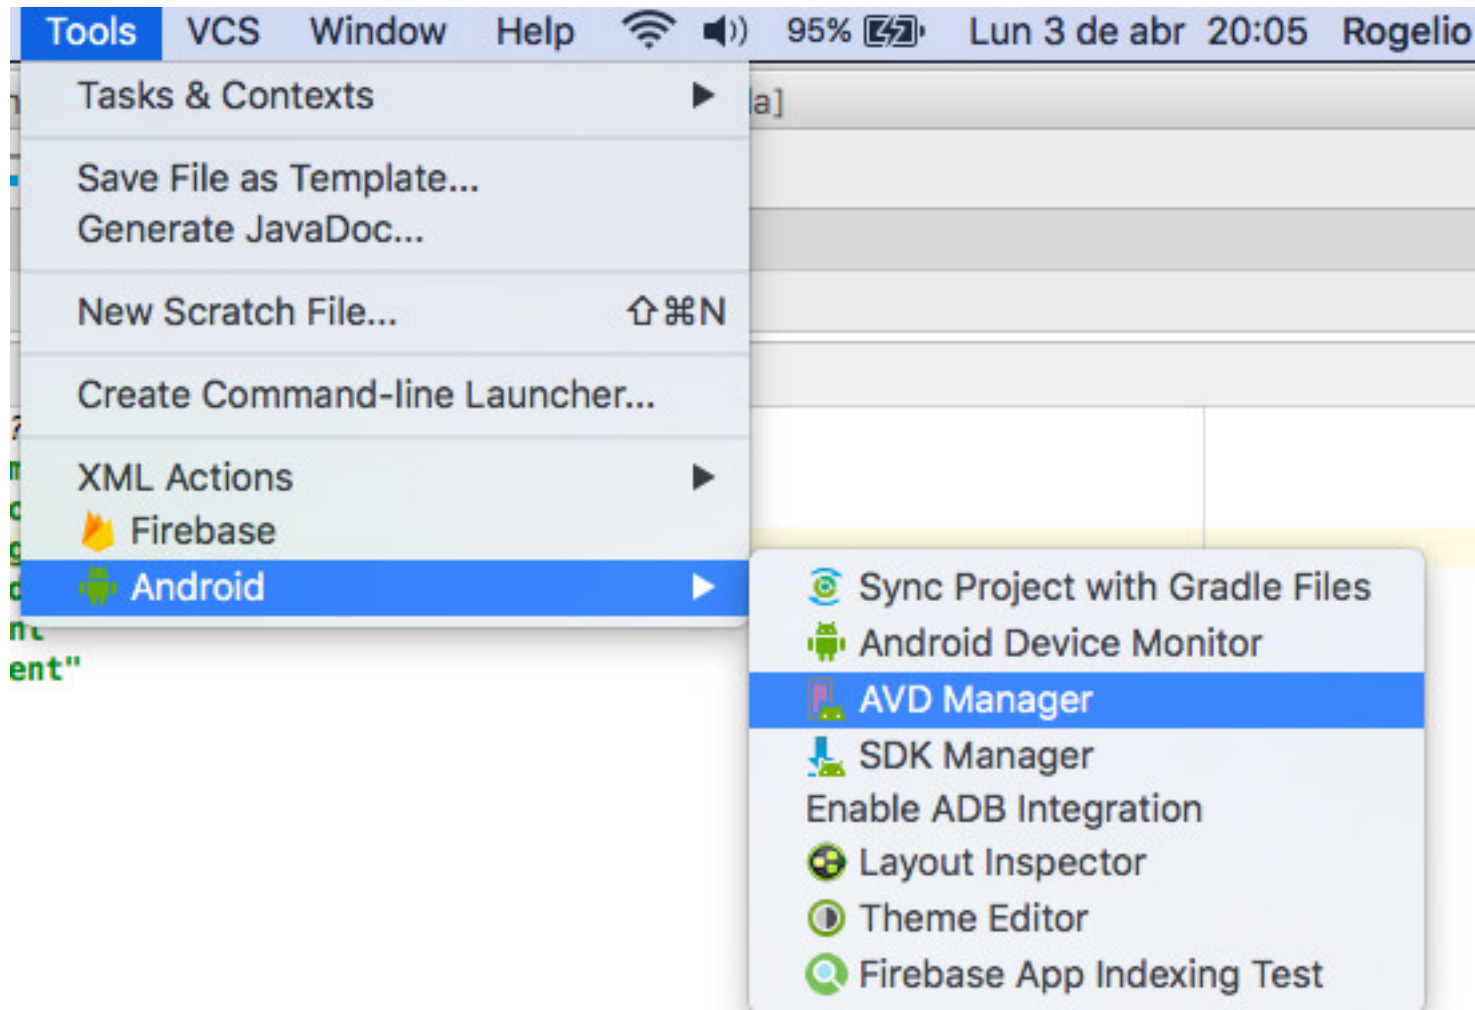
Tools VCS Window Help 95% Lun 3 de abr 20:05 Rogelio

a]

Tasks & Contexts

Save File as Template...
Generate JavaDoc...

New Scratch File... ⇧⌘N

Create Command-line Launcher...

XML Actions
Firebase
Android

Sync Project with Gradle Files
Android Device Monitor
AVD Manager
SDK Manager
Enable ADB Integration
Layout Inspector
Theme Editor
Firebase App Indexing Test

nt
ent"